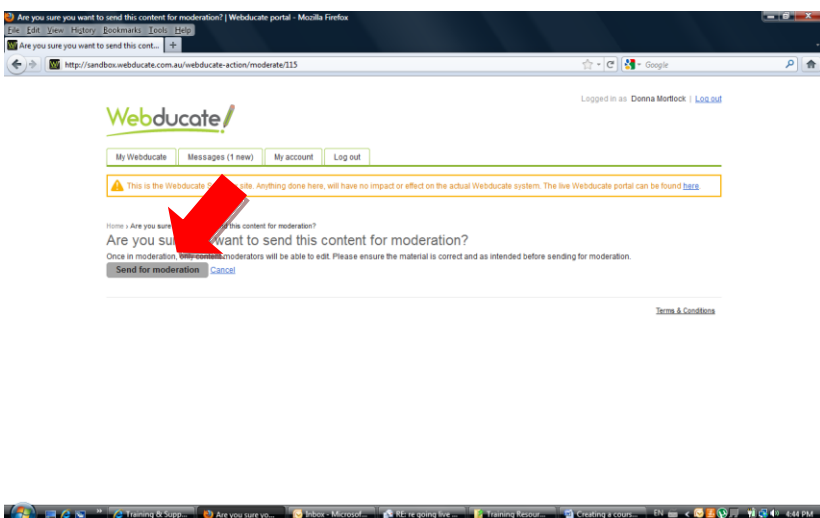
Are you sure you want to send this content for moderation? | Webducate portal - Mozilla Firefox

File Edit View History Bookmarks Tools Help

Are you sure you want to send this cont... +

http://sandbox.webducate.com.au/webducate-action/moderate/115

Google

Logged in as Donna Mortlock | Log out

Webducate

My Webducate | Messages (1 new) | My account | Log out

This is the Webducate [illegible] site. Anything done here, will have no impact or effect on the actual Webducate system. The live Webducate portal can be found here.

Home › Are you sure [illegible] this content for moderation?

Are you su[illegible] want to send this content for moderation?

Once in moderation, only content moderators will be able to edit. Please ensure the material is correct and as intended before sending for moderation.

Send for moderation Cancel

Terms & Conditions

Training & Supp... Are you sure yo... Inbox - Microsof... RE: re going live ... Training Resour... Creating a cours... EN 4:44 PM